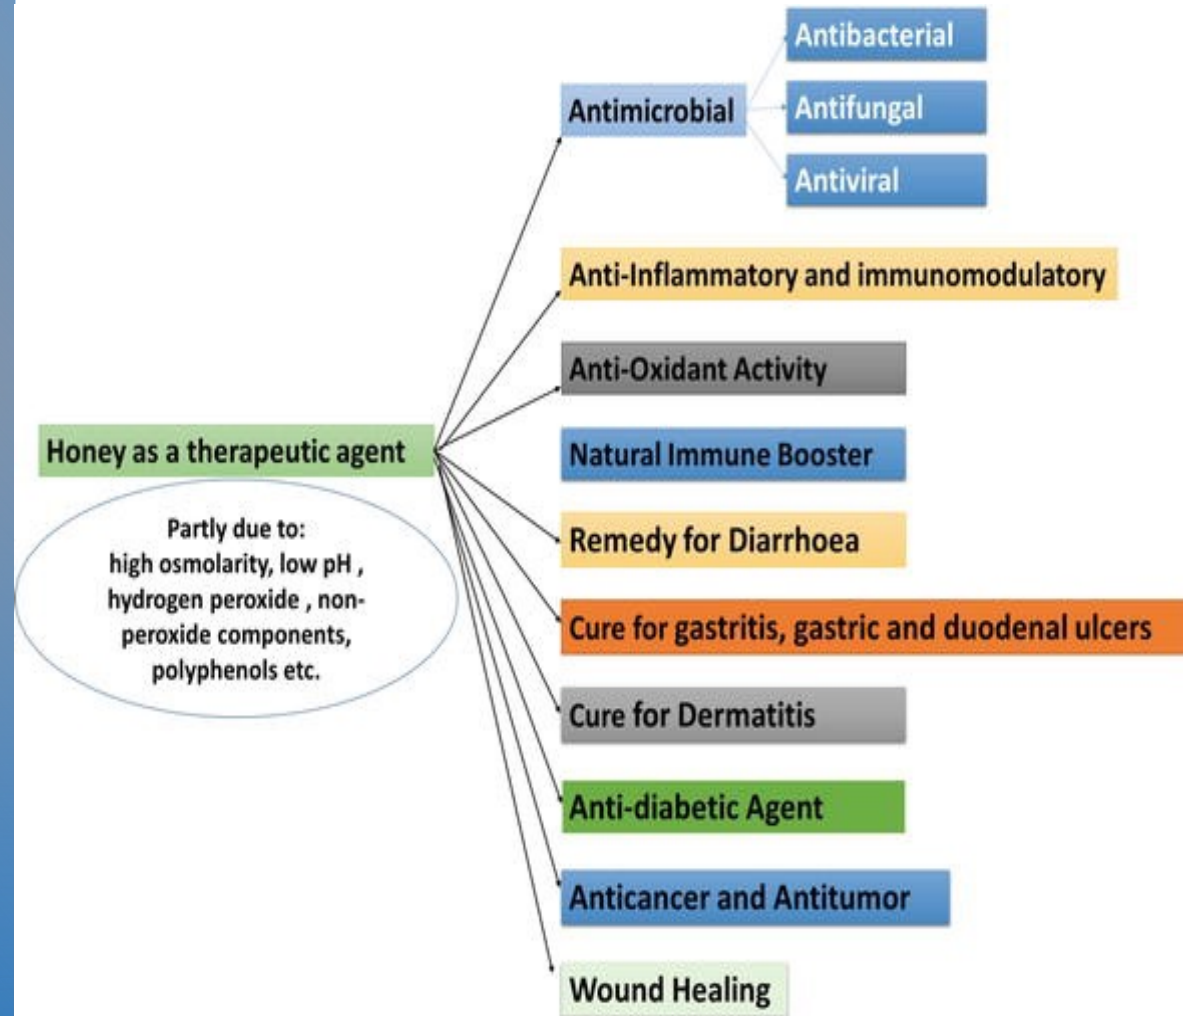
Honey as a therapeutic agent

Partly due to: high osmolarity, low pH , hydrogen peroxide , non-peroxide components, polyphenols etc.

Antimicrobial

Antibacterial

Antifungal

Antiviral

Anti-Inflammatory and immunomodulatory

Anti-Oxidant Activity

Natural Immune Booster

Remedy for Diarrhoea

Cure for gastritis, gastric and duodenal ulcers

Cure for Dermatitis

Anti-diabetic Agent

Anticancer and Antitumor

Wound Healing